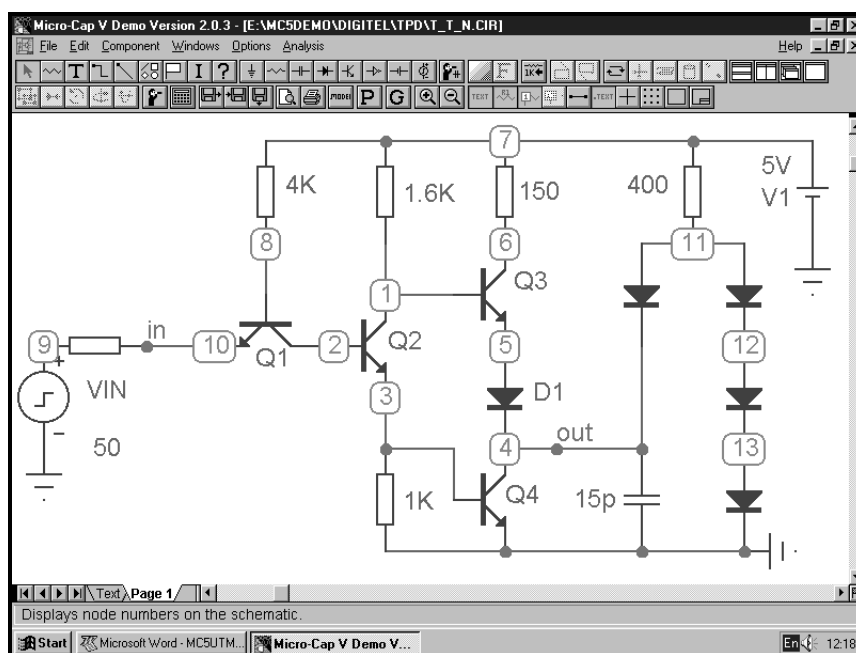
Micro-Cap V Demo Version 2.0.3 - [E:\MC5DEMO\DIGITEL\TPD\T_T_N.CIR]

File Edit Component Windows Options Analysis Help

MODEL P G TEXT TEXT

7

4K 1.6K 150 400 5V V1

8 6 11

1 Q3

in

9 10 Q1 2 Q2 5 12

VIN 3 D1

+

-

50 out

4 13

1K Q4 15p

Text Page 1

Displays node numbers on the schematic.

Start Microsoft Word - MC5UTM... Micro-Cap V Demo V...

En 12:18